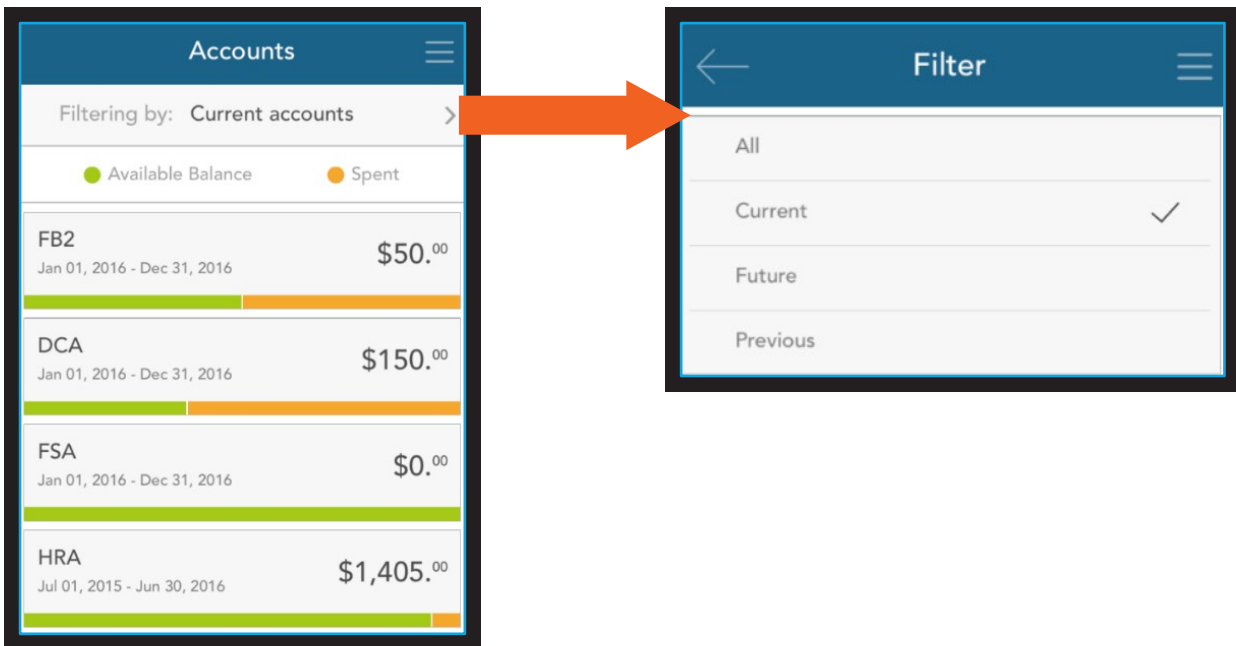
Accounts

Filtering by: Current accounts

Available Balance
Spent

FB2
Jan 01, 2016 - Dec 31, 2016
$50.$^{00}$

DCA
Jan 01, 2016 - Dec 31, 2016
$150.$^{00}$

FSA
Jan 01, 2016 - Dec 31, 2016
$0.$^{00}$

HRA
Jul 01, 2015 - Jun 30, 2016
$1,405.$^{00}$

Filter

All

Current

Future

Previous